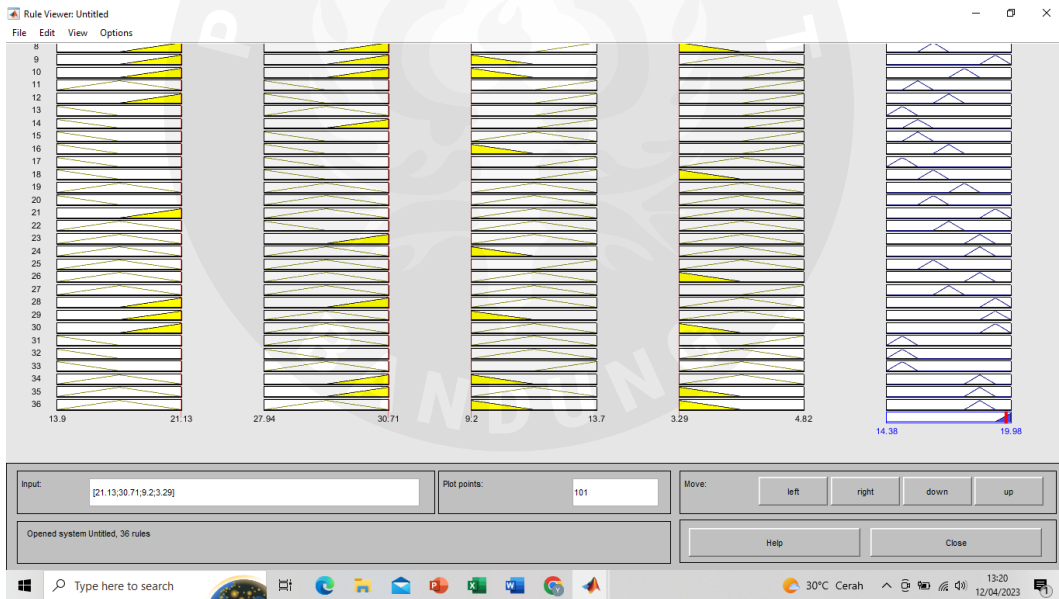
Rule Viewer: Untitled

File Edit View Options

8
9
10
11
12
13
14
15
16
17
18
19
20
21
22
23
24
25
26
27
28
29
30
31
32
33
34
35
36

13.9 21.13
27.94 30.71
9.2 13.7
3.29 4.82
14.38 19.98

Input: [21.13;30.71;9.2;3.29]

Plot points: 101

Move: left right down up

Opened system Untitled, 36 rules

Help Close

Type here to search

30°C Cerah

13:20
12/04/2023